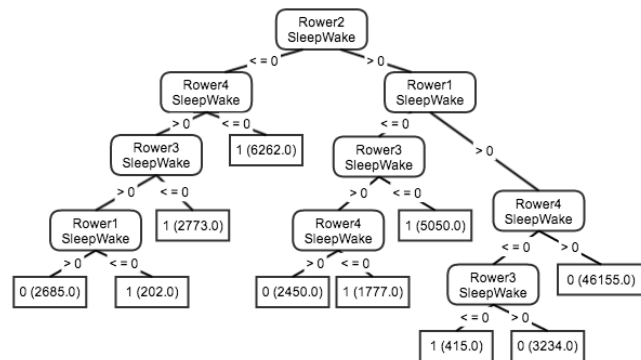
Rower2 SleepWake

< = 0

> 0

Rower4 SleepWake

> 0

< = 0

Rower3 SleepWake

> 0

< = 0

Rower1 SleepWake

> 0

< = 0

0 (2685.0)

1 (202.0)

1 (2773.0)

1 (6262.0)

Rower1 SleepWake

< = 0

Rower3 SleepWake

> 0

< = 0

Rower4 SleepWake

> 0

< = 0

0 (2450.0)

1 (1777.0)

1 (5050.0)

> 0

Rower4 SleepWake

< = 0

> 0

Rower3 SleepWake

< = 0

> 0

1 (415.0)

0 (3234.0)

0 (46155.0)